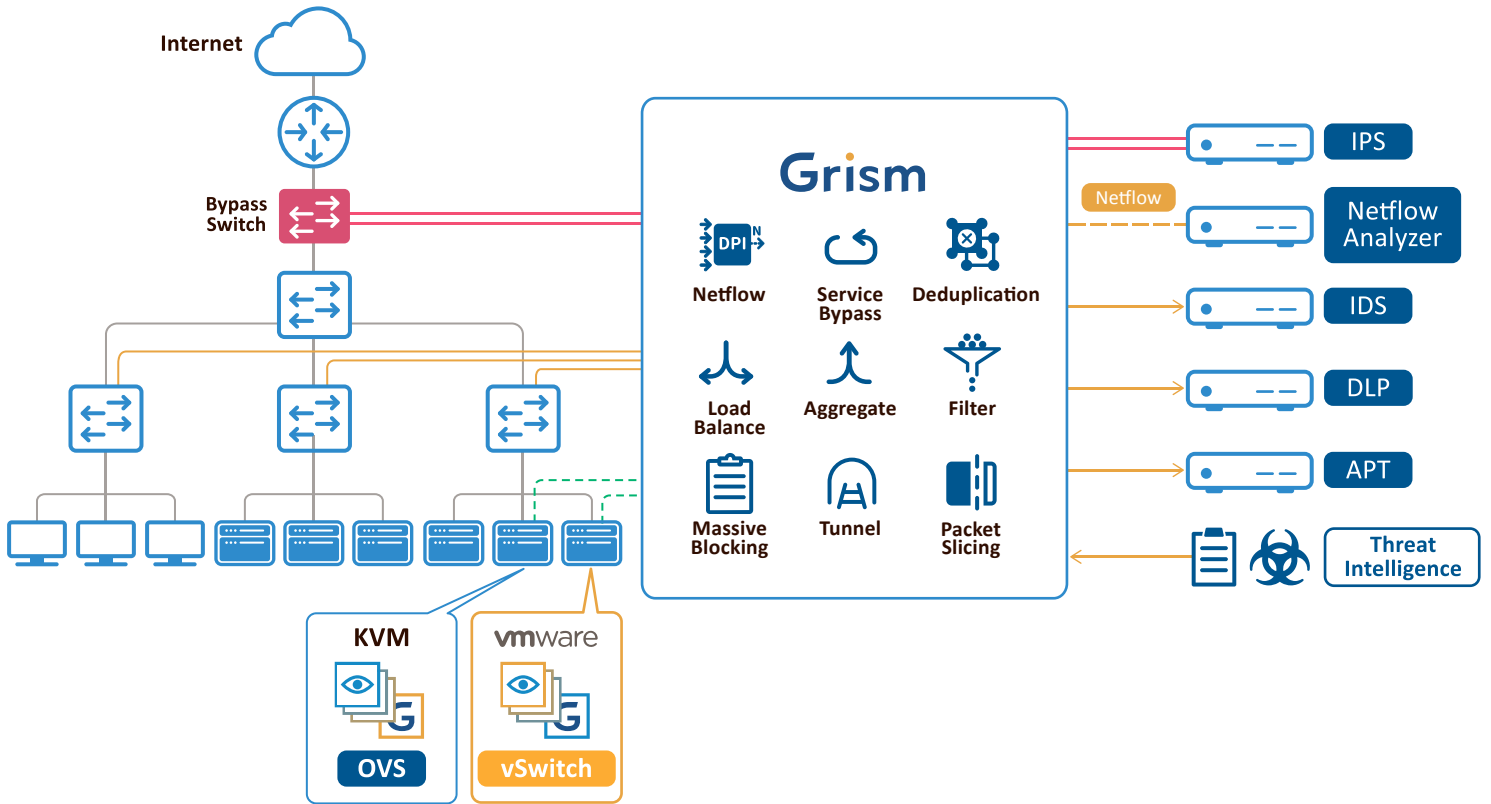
Internet

Bypass Switch

Grism

DPI N

Netflow

Service Bypass

Deduplication

Load Balance

Aggregate

Filter

Massive Blocking

Tunnel

Packet Slicing

IPS

Netflow

Netflow Analyzer

IDS

DLP

APT

Threat Intelligence

KVM

G

OVS

vmware

G

vSwitch